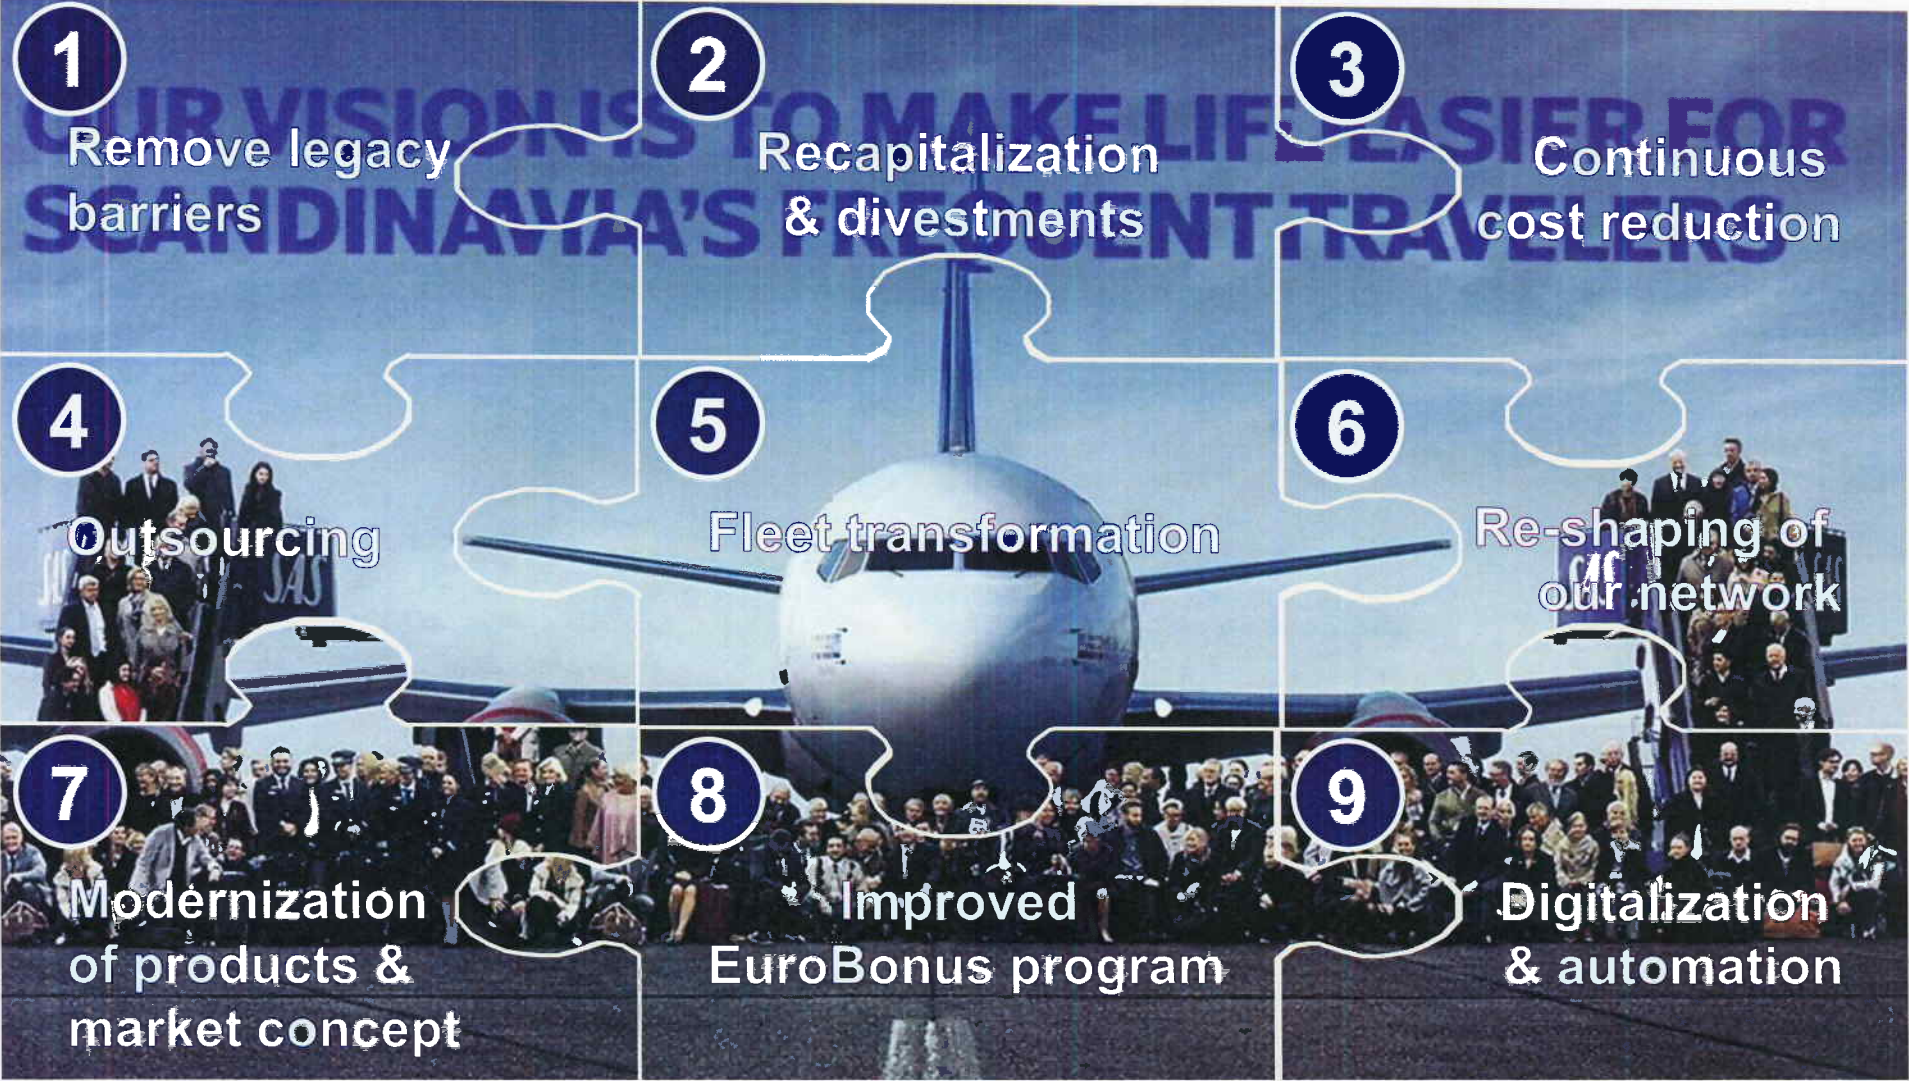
OUR VISION IS TO MAKE LIFE EASIER FOR SCANDINAVIA'S FREQUENT TRAVELERS

1
Remove legacy barriers

2
Recapitalization & divestments

3
Continuous cost reduction

4
Outsourcing

5
Fleet transformation

6
Re-shaping of our network

7
Modernization of products & market concept

8
Improved EuroBonus program

9
Digitalization & automation